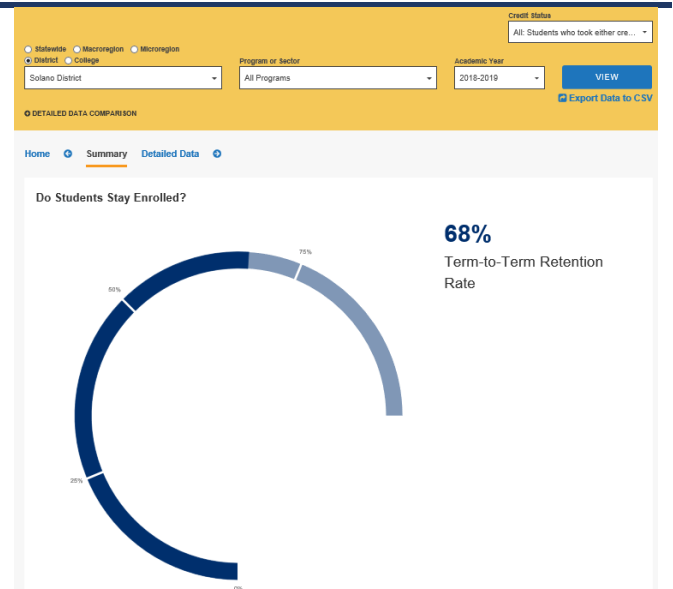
Credit Status
All: Students who took either cre...

Statewide Macroregion Microregion
District College

Solano District

Program or Sector
All Programs

Academic Year
2018-2019

VIEW

Export Data to CSV

DETAILED DATA COMPARISON

Home Summary Detailed Data

Do Students Stay Enrolled?

75%

50%

25%

0%

68%
Term-to-Term Retention Rate